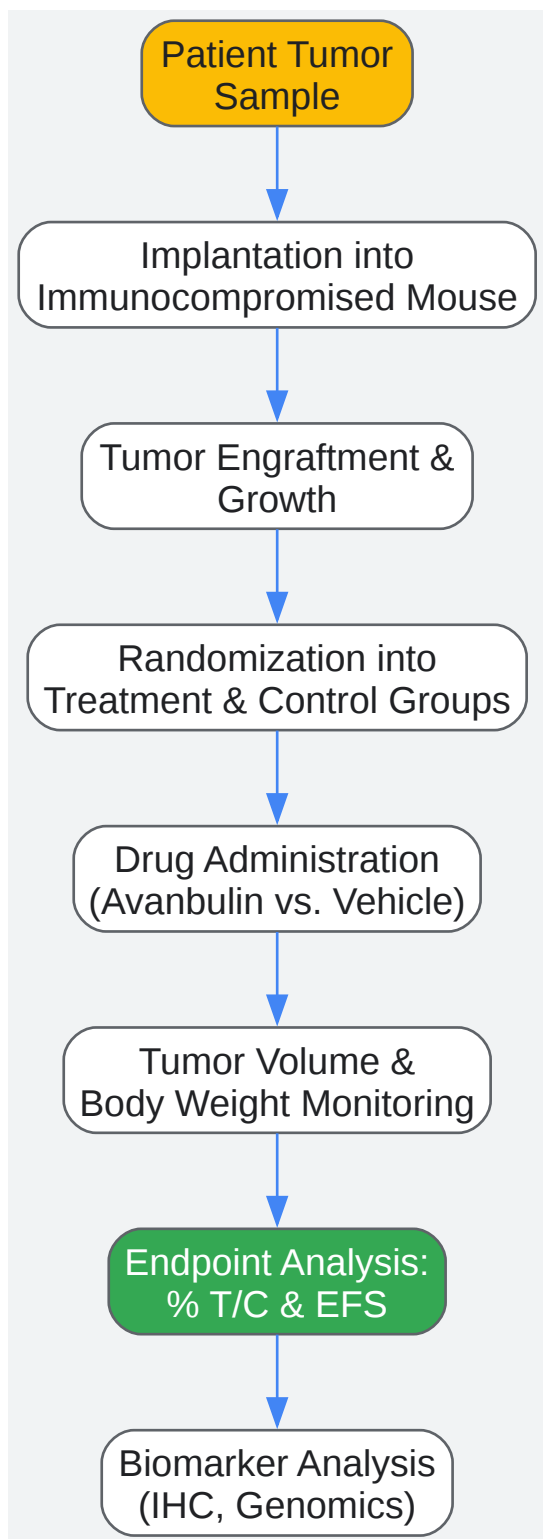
Patient Tumor Sample

Implantation into Immunocompromised Mouse

Tumor Engraftment & Growth

Randomization into Treatment & Control Groups

Drug Administration (Avanbulin vs. Vehicle)

Tumor Volume & Body Weight Monitoring

Endpoint Analysis: % T/C & EFS

Biomarker Analysis (IHC, Genomics)